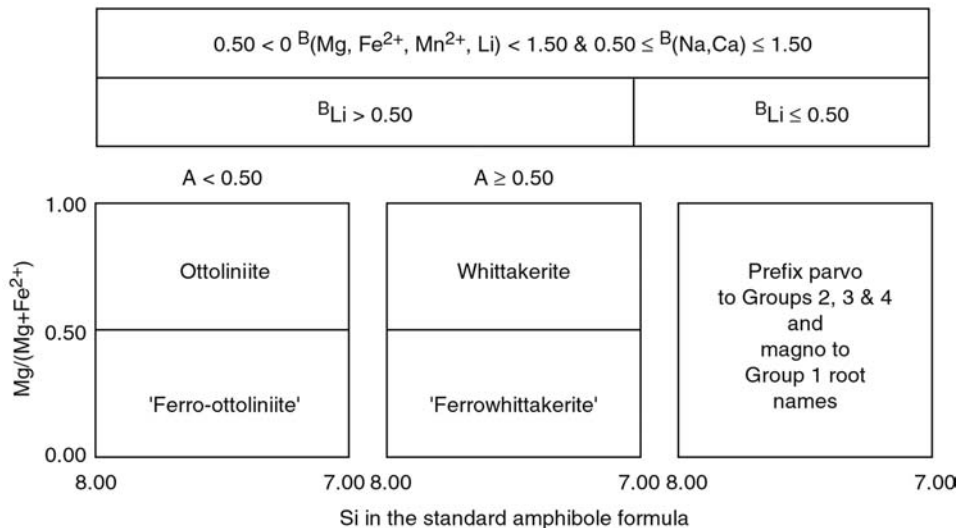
| $0.50 < 0\ ^{B}(Mg, Fe^{2+}, Mn^{2+}, Li) < 1.50\ \&\ 0.50 \leq\ ^{B}(Na,Ca) \leq 1.50$ | |
|---|---|
| $^{B}Li > 0.50$ | $^{B}Li \leq 0.50$ |

A < 0.50

A ≥ 0.50

$Mg/(Mg+Fe^{2+})$

1.00

0.50

0.00

Ottoliniite

'Ferro-ottoliniite'

8.00

7.00

Whittakerite

'Ferrowhittakerite'

8.00

7.00

Prefix parvo to Groups 2, 3 & 4 and magno to Group 1 root names

8.00

7.00

Si in the standard amphibole formula